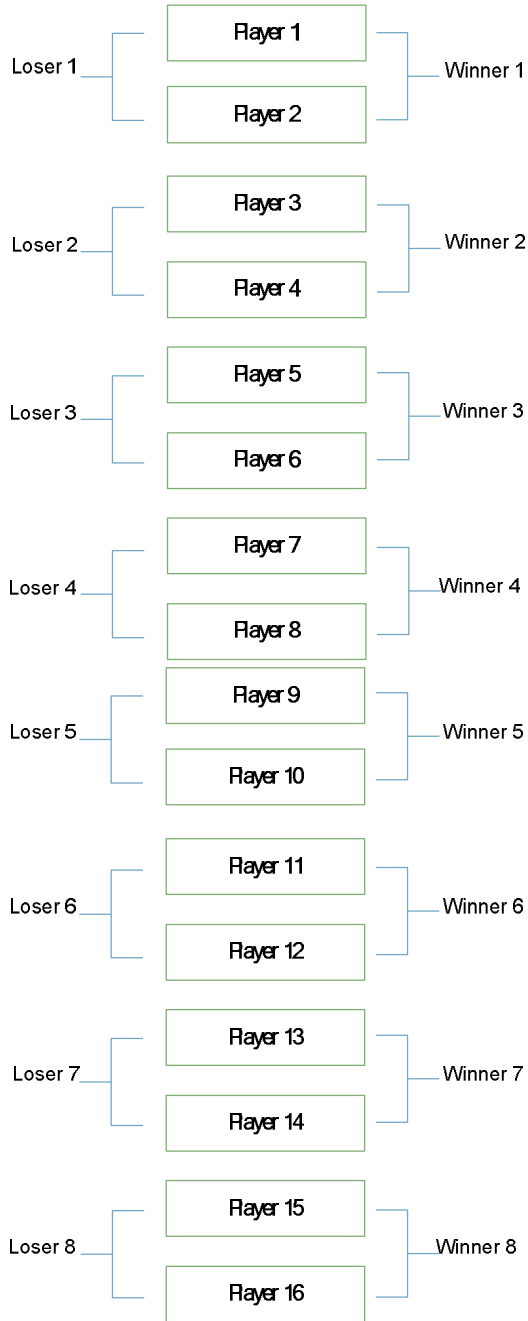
Loser 1
Player 1
Player 2
Winner 1

Loser 2
Player 3
Player 4
Winner 2

Loser 3
Player 5
Player 6
Winner 3

Loser 4
Player 7
Player 8
Winner 4

Loser 5
Player 9
Player 10
Winner 5

Loser 6
Player 11
Player 12
Winner 6

Loser 7
Player 13
Player 14
Winner 7

Loser 8
Player 15
Player 16
Winner 8